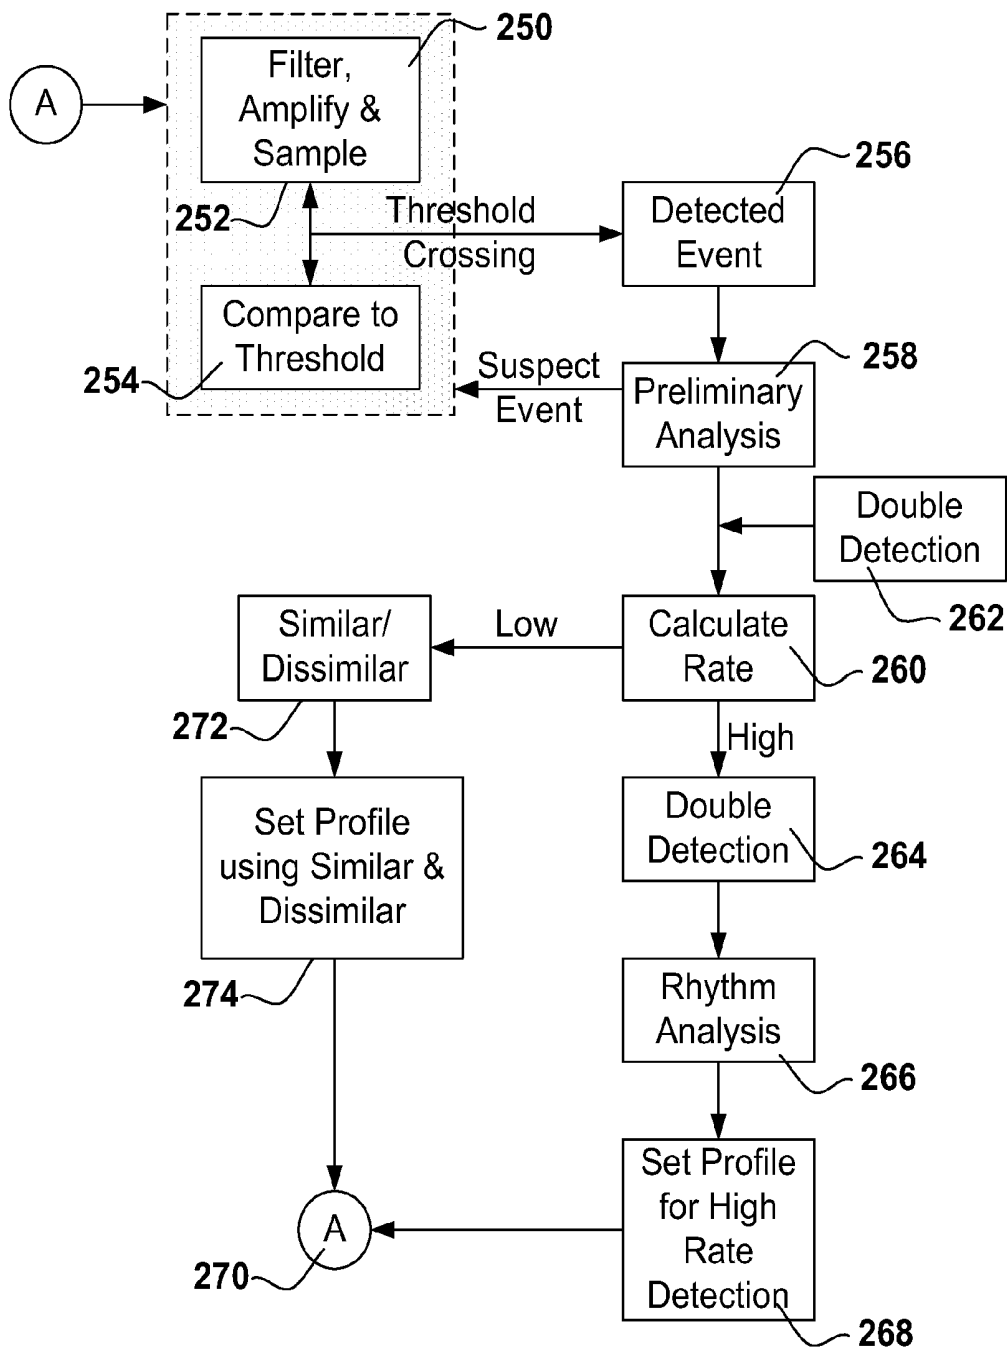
A

250

Filter, Amplify & Sample

252

Threshold Crossing

256

Detected Event

Compare to Threshold

254

Suspect Event

258

Preliminary Analysis

Double Detection

262

Similar/ Dissimilar

Low

Calculate Rate

260

272

High

Set Profile using Similar & Dissimilar

Double Detection

264

274

Rhythm Analysis

266

A

270

Set Profile for High Rate Detection

268